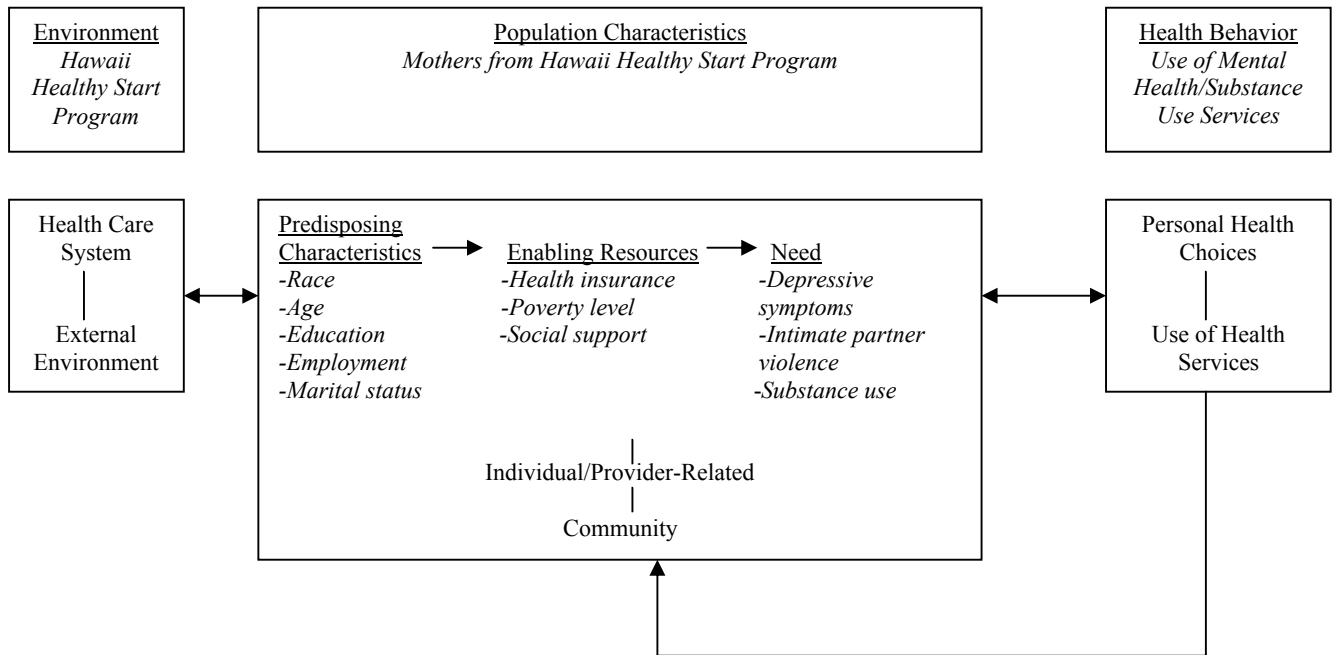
Environment
*Hawaii Healthy Start Program*

Population Characteristics
*Mothers from Hawaii Healthy Start Program*

Health Behavior
*Use of Mental Health/Substance Use Services*

Health Care System

External Environment

Predisposing Characteristics
*-Race*
*-Age*
*-Education*
*-Employment*
*-Marital status*

Enabling Resources
*-Health insurance*
*-Poverty level*
*-Social support*

Need
*-Depressive symptoms*
*-Intimate partner violence*
*-Substance use*

Individual/Provider-Related

Community

Personal Health Choices

Use of Health Services